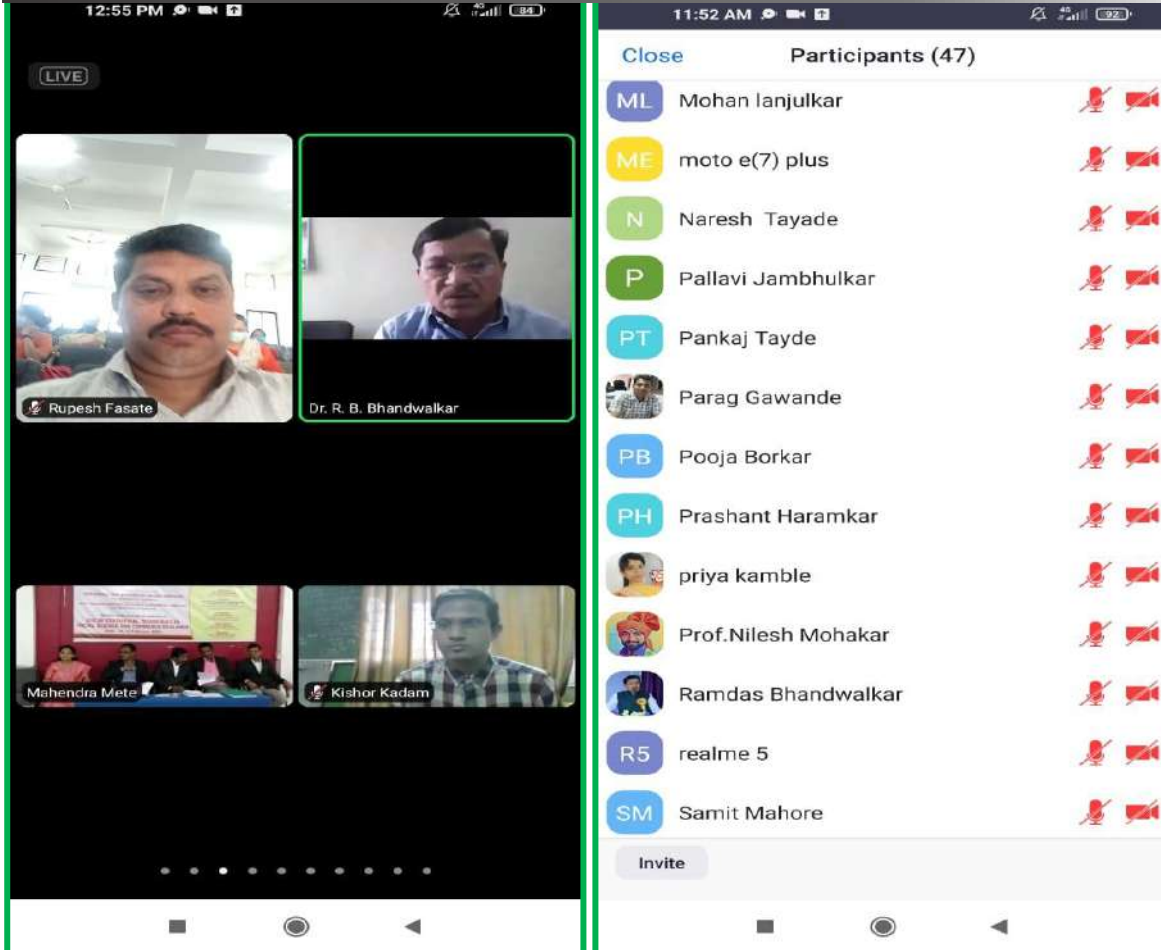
12:55 PM

84

LIVE

Rupesh Fasate

Dr. R. B. Bhandwalkar

Mahendra Mete

Kishor Kadam

11:52 AM

92

Close

Participants (47)

ML Mohan lanjulkar

ME moto e(7) plus

N Naresh Tayade

P Pallavi Jambhulkar

PT Pankaj Tayde

Parag Gawande

PB Pooja Borkar

PH Prashant Haramkar

priya kamble

Prof.Nilesh Mohakar

Ramdas Bhandwalkar

R5 realme 5

SM Samit Mahore

Invite